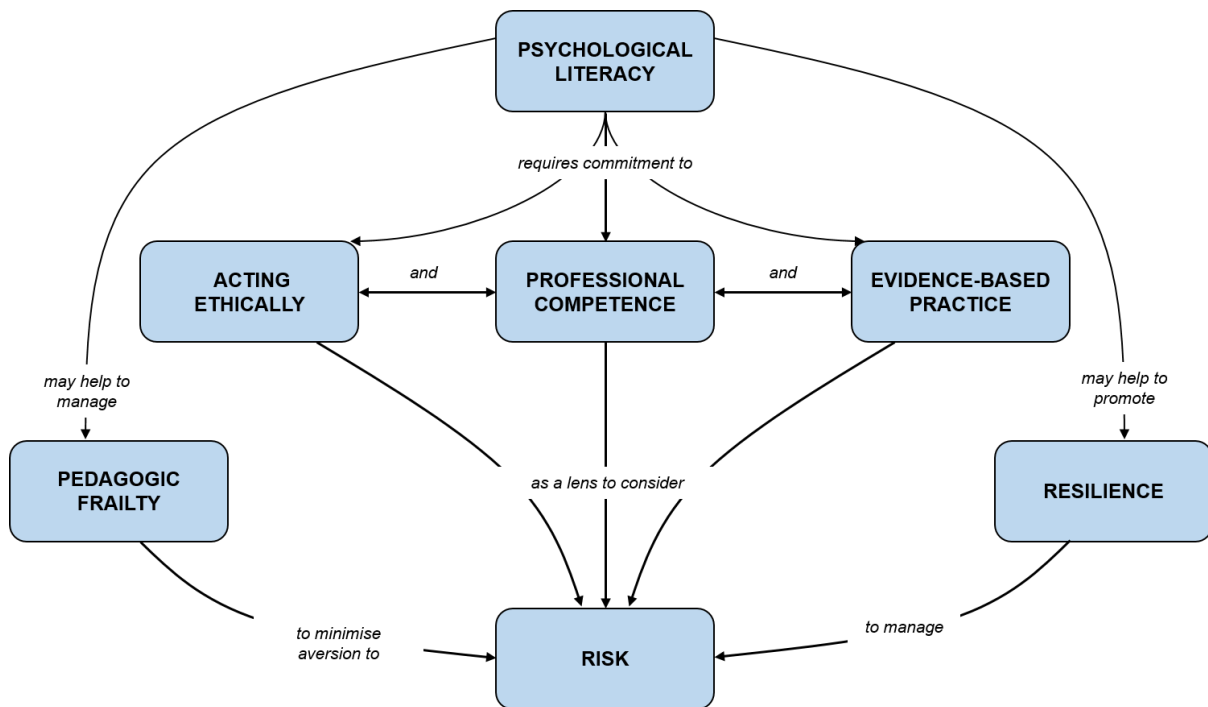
PSYCHOLOGICAL LITERACY

requires commitment to

ACTING ETHICALLY

and

PROFESSIONAL COMPETENCE

and

EVIDENCE-BASED PRACTICE

may help to manage

may help to promote

PEDAGOGIC FRAILTY

as a lens to consider

RESILIENCE

to minimise aversion to

RISK

to manage